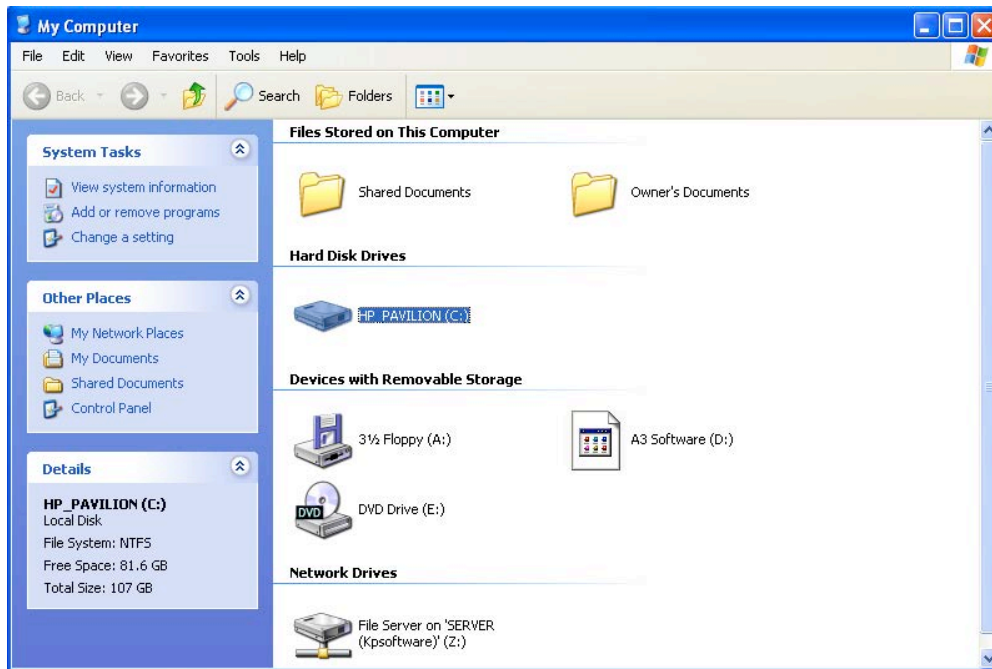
My Computer

File Edit View Favorites Tools Help

Back Search Folders

System Tasks

View system information
Add or remove programs
Change a setting

Other Places

My Network Places
My Documents
Shared Documents
Control Panel

Details

HP_PAVILION (C:)
Local Disk
File System: NTFS
Free Space: 81.6 GB
Total Size: 107 GB

Files Stored on This Computer

Shared Documents

Owner's Documents

Hard Disk Drives

HP_PAVILION (C:)

Devices with Removable Storage

3½ Floppy (A:)

A3 Software (D:)

DVD

DVD Drive (E:)

Network Drives

File Server on 'SERVER (Kpsoftware)' (Z:)